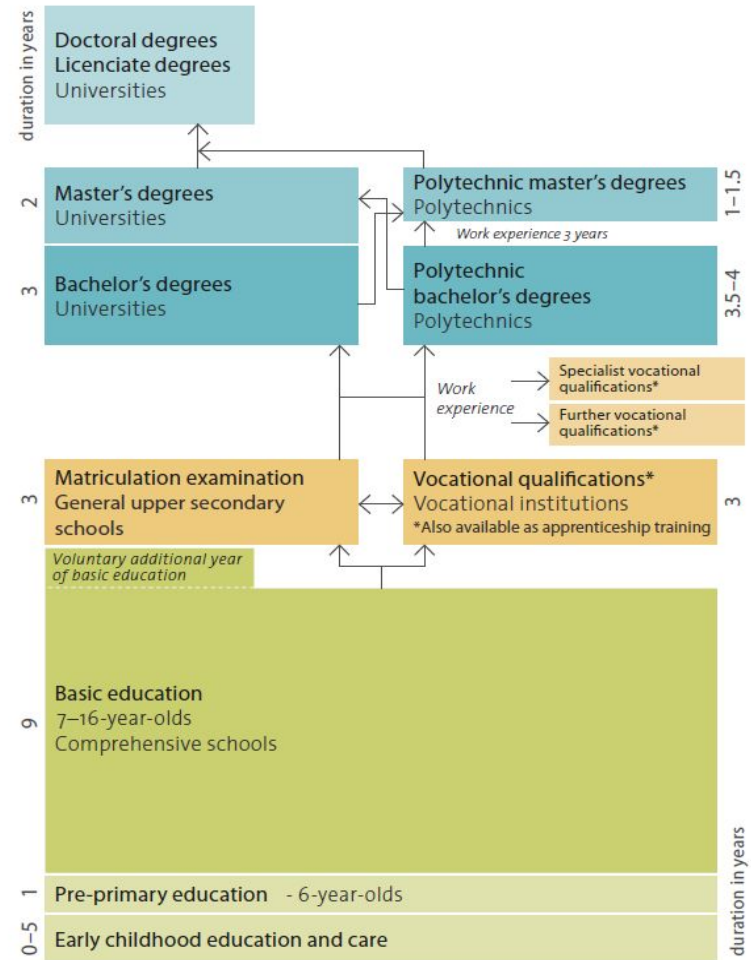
duration in years

Doctoral degrees
Licenciate degrees
Universities

2

Master's degrees
Universities

Polytechnic master's degrees
Polytechnics

1–1.5

Work experience 3 years

3

Bachelor's degrees
Universities

Polytechnic bachelor's degrees
Polytechnics

3.5–4

Work experience

Specialist vocational qualifications*

Further vocational qualifications*

3

Matriculation examination
General upper secondary schools

Vocational qualifications*
Vocational institutions
*Also available as apprenticeship training

3

Voluntary additional year of basic education

9

Basic education
7–16-year-olds
Comprehensive schools

1

Pre-primary education - 6-year-olds

0–5

Early childhood education and care

duration in years